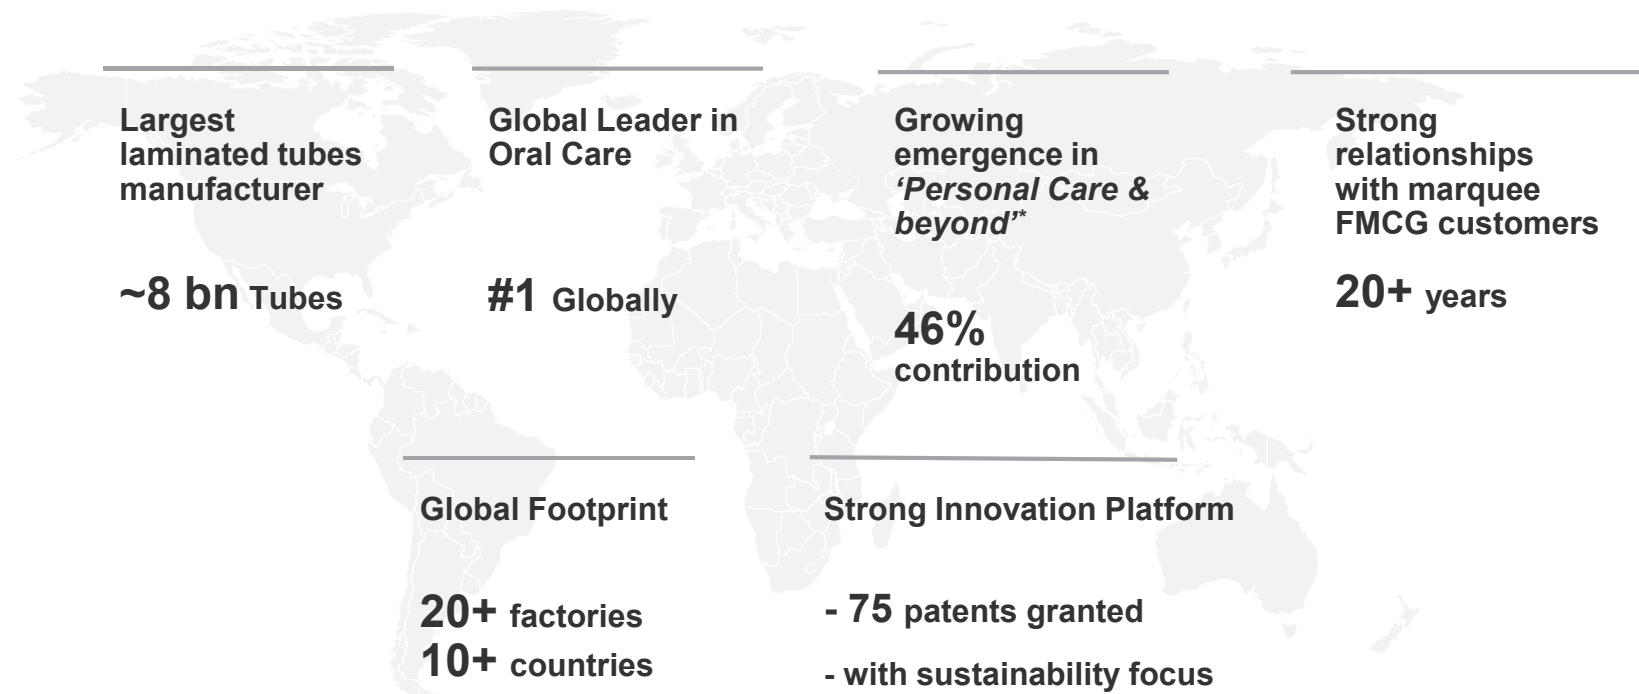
Largest laminated tubes manufacturer

~8 bn Tubes

Global Leader in Oral Care

#1 Globally

Growing emergence in *'Personal Care & beyond"**

46% contribution

Strong relationships with marquee FMCG customers

20+ years

Global Footprint

20+ factories
10+ countries

Strong Innovation Platform

- 75 patents granted

- with sustainability focus